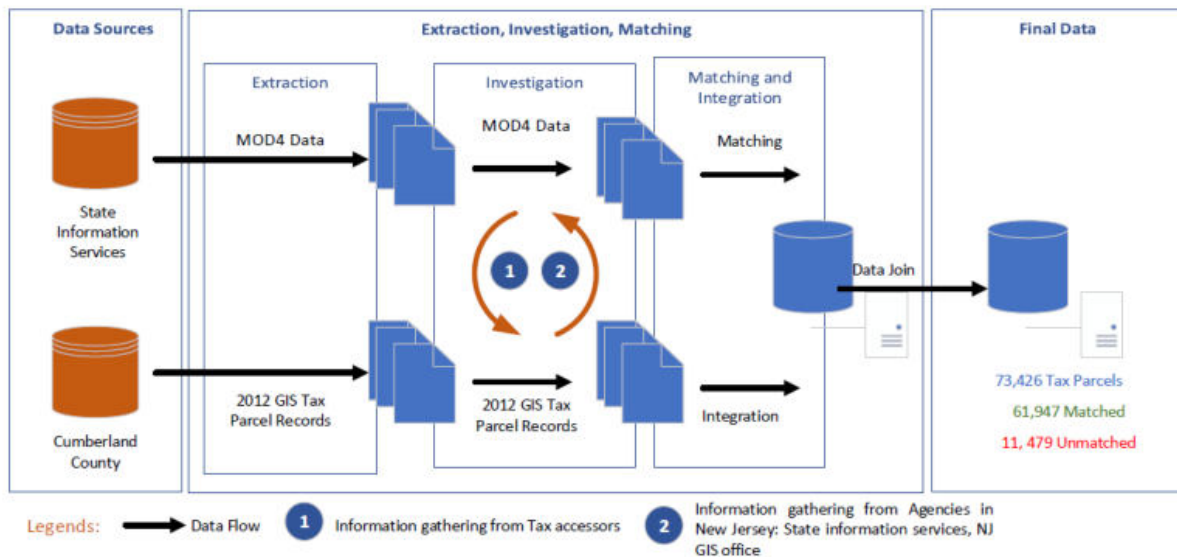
Data Sources

State Information Services

Cumberland County

Extraction, Investigation, Matching

Extraction

MOD4 Data

2012 GIS Tax Parcel Records

Investigation

MOD4 Data

1

2

2012 GIS Tax Parcel Records

Matching and Integration

Matching

Integration

Data Join

Final Data

73,426 Tax Parcels

61,947 Matched

11, 479 Unmatched

Legends: Data Flow 1 Information gathering from Tax accessors 2 Information gathering from Agencies in New Jersey: State information services, NJ GIS office